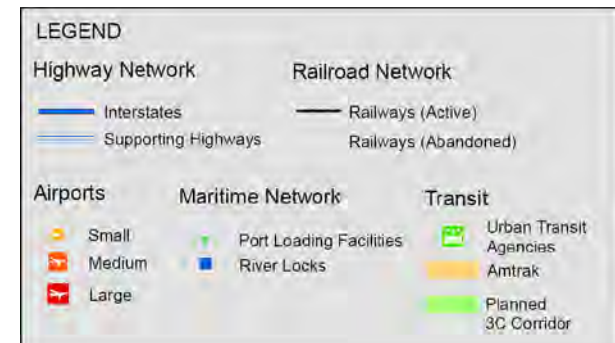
LEGEND

Highway Network

Interstates
Supporting Highways

Railroad Network

Railways (Active)
Railways (Abandoned)

Airports

Small
Medium
Large

Maritime Network

Port Loading Facilities
River Locks

Transit

Urban Transit Agencies
Amtrak
Planned 3C Corridor